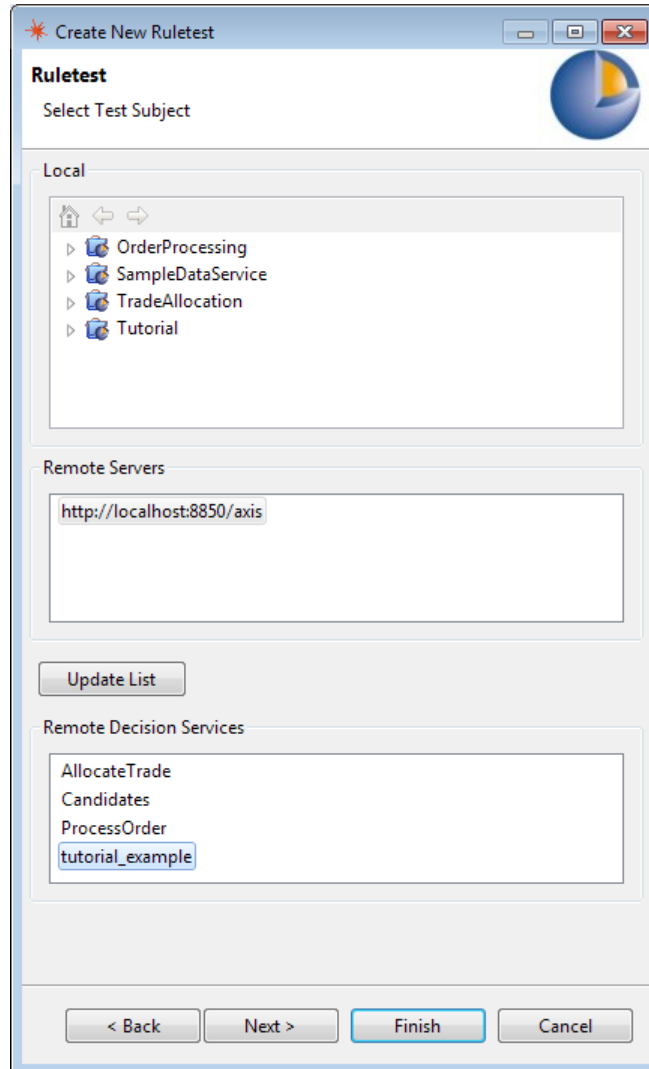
Create New Ruletest

Ruletest

Select Test Subject

Local

OrderProcessing
SampleDataService
TradeAllocation
Tutorial

Remote Servers

http://localhost:8850/axis

Update List

Remote Decision Services

AllocateTrade
Candidates
ProcessOrder
tutorial_example

< Back
Next >
Finish
Cancel